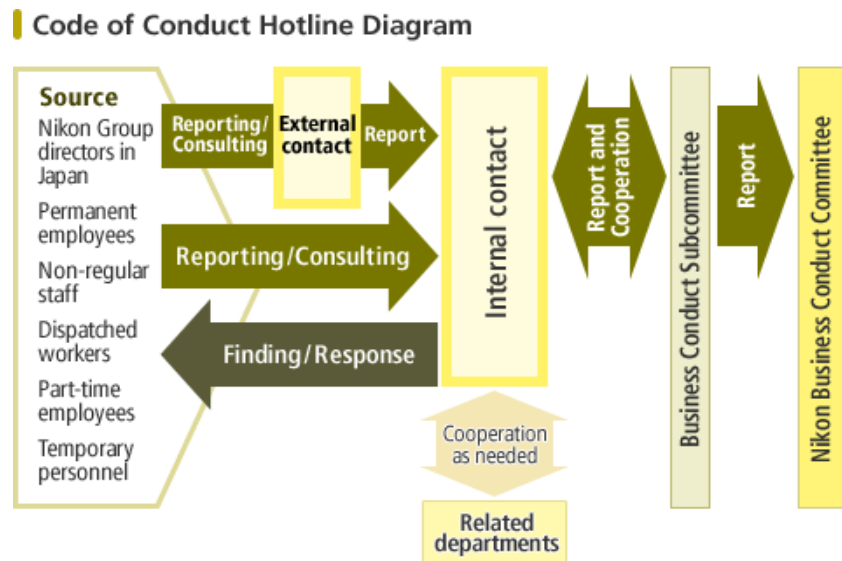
Code of Conduct Hotline Diagram

Source
Nikon Group directors in Japan
Permanent employees
Non-regular staff
Dispatched workers
Part-time employees
Temporary personnel

Reporting/Consulting

External contact

Report

Reporting/Consulting

Finding/Response

Internal contact

Cooperation as needed

Related departments

Report and Cooperation

Business Conduct Subcommittee

Report

Nikon Business Conduct Committee